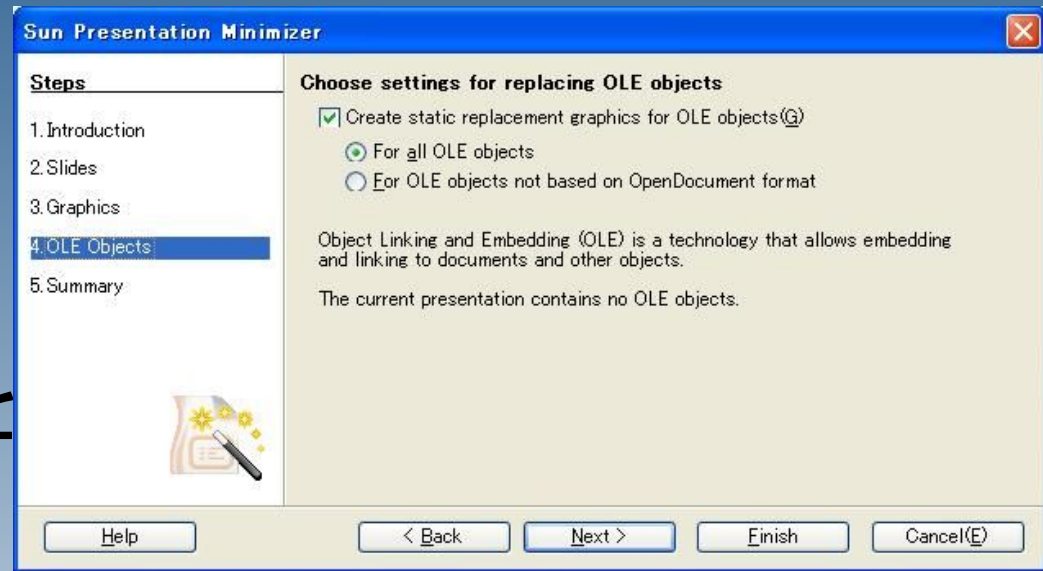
Sun Presentation Minimizer

Steps

1. Introduction

2. Slides

3. Graphics

4. OLE Objects

5. Summary

Choose settings for replacing OLE objects

Create static replacement graphics for OLE objects(G)

For all OLE objects

For OLE objects not based on OpenDocument format

Object Linking and Embedding (OLE) is a technology that allows embedding and linking to documents and other objects.

The current presentation contains no OLE objects.

Help

< Back

Next >

Finish

Cancel(E)